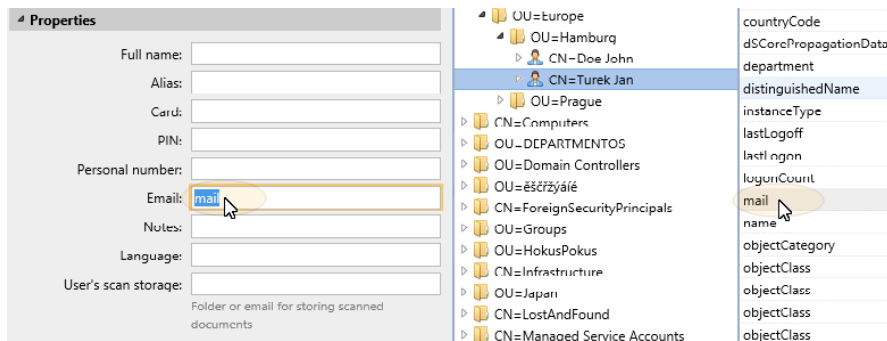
Properties

Full name:
Alias:
Card:
PIN:
Personal number:
Email: mail
Notes:
Language:
User's scan storage:
Folder or email for storing scanned documents

OU=Europe
OU=Hamburg
CN=Doe John
CN=Turek Jan
OU=Prague
CN=Computers
OU=DEPARTMENTOS
OU=Domain Controllers
OU=ěščřžýáíé
CN=ForeignSecurityPrincipals
OU=Groups
OU=HokusPokus
CN=Infrastructure
OU=Japan
CN=LostAndFound
CN=Managed Service Accounts

countryCode
dSCorePropagationData
department
distinguishedName
instanceType
lastLogoff
lastLogon
logonCount
mail
name
objectCategory
objectClass
objectClass
objectClass
objectClass